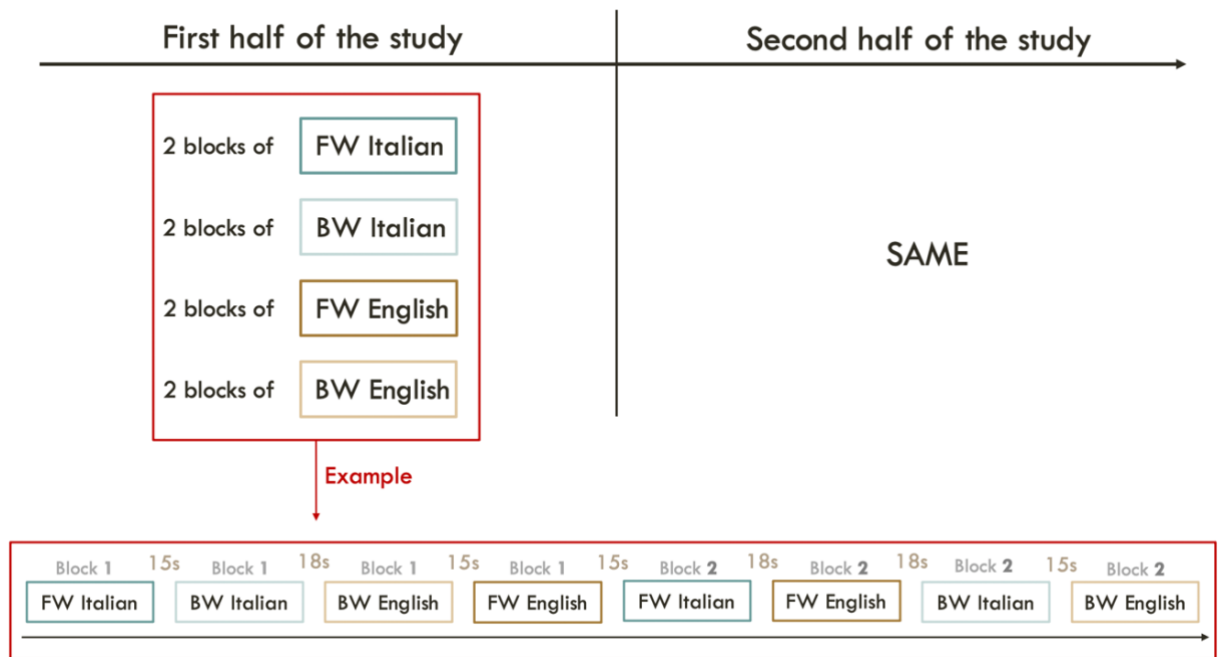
First half of the study

Second half of the study

2 blocks of FW Italian

2 blocks of BW Italian

2 blocks of FW English

2 blocks of BW English

SAME

Example

Block 1 FW Italian 15s Block 1 BW Italian 18s Block 1 BW English 15s Block 1 FW English 15s Block 2 FW Italian 18s Block 2 FW English 18s Block 2 BW Italian 15s Block 2 BW English